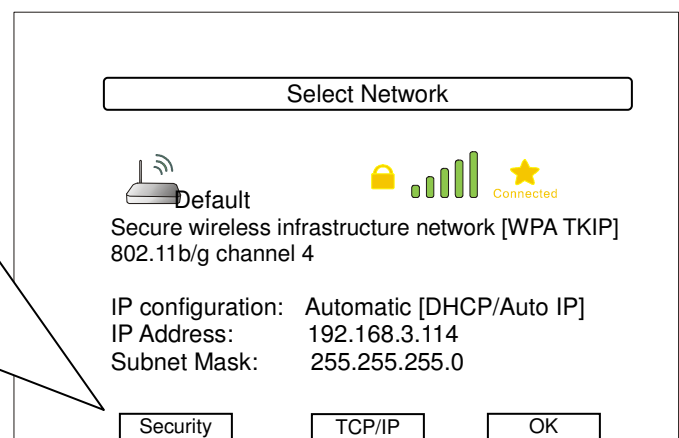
Select Network

Default

Connected

Secure wireless infrastructure network [WPA TKIP]
802.11b/g channel 4

IP configuration: Automatic [DHCP/Auto IP]
IP Address: 192.168.3.114
Subnet Mask: 255.255.255.0

Security TCP/IP OK